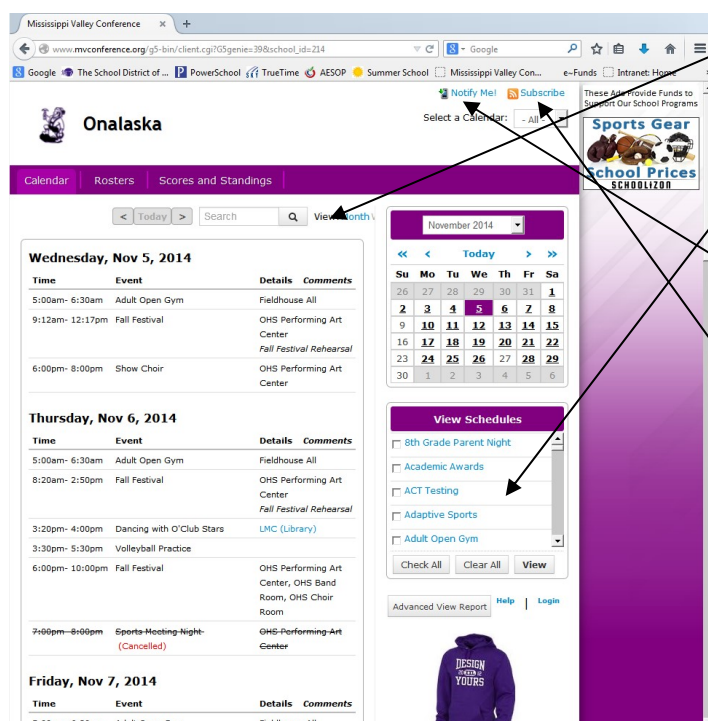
Mississippi Valley Conference ×

www.mvconference.org/g5-bin/client.cgi?G5genie=39&school_id=214

Google

Google  The School District of ...  PowerSchool  TrueTime  AESOP  Summer School  Mississippi Valley Con...  e-Funds  Intranet: Home

Onalaska

Notify Me!  Subscribe

Select a Calendar: - All -

These Ads Provide Funds to Support Our School Programs

Sports Gear
School Prices
SCHOOLIZON

Calendar  Rosters  Scores and Standings

< Today >  Search  View Month

Wednesday, Nov 5, 2014

| Time | Event | Details Comments |
|---|---|---|
| 5:00am- 6:30am | Adult Open Gym | Fieldhouse All |
| 9:12am- 12:17pm | Fall Festival | OHS Performing Art Center<br>Fall Festival Rehearsal |
| 6:00pm- 8:00pm | Show Choir | OHS Performing Art Center |

Thursday, Nov 6, 2014

| Time | Event | Details Comments |
|---|---|---|
| 5:00am- 6:30am | Adult Open Gym | Fieldhouse All |
| 8:20am- 2:50pm | Fall Festival | OHS Performing Art Center<br>Fall Festival Rehearsal |
| 3:20pm- 4:00pm | Dancing with O'Club Stars | LMC (Library) |
| 3:30pm- 5:30pm | Volleyball Practice | |
| 6:00pm- 10:00pm | Fall Festival | OHS Performing Art Center, OHS Band Room, OHS Choir Room |
| 7:00pm- 8:00pm | Sports Meeting Night (Cancelled) | OHS Performing Art Center |

Friday, Nov 7, 2014

| Time | Event | Details Comments |
|---|---|---|

November 2014

« < Today > »

| Su | Mo | Tu | We | Th | Fr | Sa |
|---|---|---|---|---|---|---|
| 26 | 27 | 28 | 29 | 30 | 31 | 1 |
| 2 | 3 | 4 | 5 | 6 | 7 | 8 |
| 9 | 10 | 11 | 12 | 13 | 14 | 15 |
| 16 | 17 | 18 | 19 | 20 | 21 | 22 |
| 23 | 24 | 25 | 26 | 27 | 28 | 29 |
| 30 | 1 | 2 | 3 | 4 | 5 | 6 |

View Schedules

8th Grade Parent Night
Academic Awards
ACT Testing
Adaptive Sports
Adult Open Gym

Check All  Clear All  View

Advanced View Report  Help | Login

DESIGN YOURS